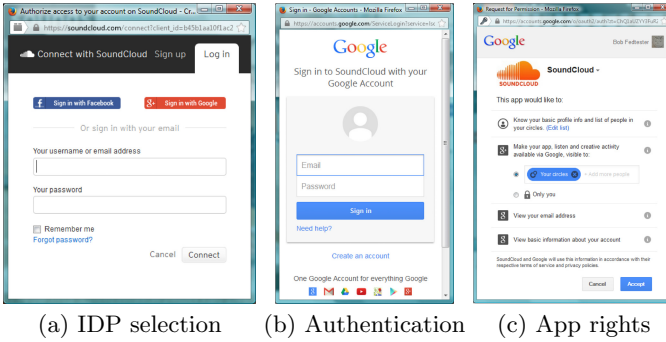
Authorize access to your account on SoundCloud - Cr...

https://soundcloud.com/connect?client_id=b45b1aa10f1ac2

Connect with SoundCloud Sign up Log in

Sign in with Facebook

Sign in with Google

Or sign in with your email

Your username or email address

Your password

Remember me

Forgot password?

Cancel Connect

Sign in - Google Accounts - Mozilla Firefox

https://accounts.google.com/ServiceLogin?service=lso

Google

Sign in to SoundCloud with your Google Account

Email

Password

Sign in

Need help?

Create an account

One Google Account for everything Google

Request for Permission - Mozilla Firefox

https://accounts.google.com/o/oauth2/auth?zhc=Dh2ju02YV3Ru41

Google

Bob Fedwater

SoundCloud

This app would like to:

Know your basic profile info and list of people in your circles. (Edit list)

Make your app, listen and create activity available via Google, visible to:

Your circles

+ Add more people

Only you

View your email address

View basic information about your account

SoundCloud and Google will use this information in accordance with their respective terms of service and privacy policies.

Cancel Accept

(a) IDP selection (b) Authentication (c) App rights